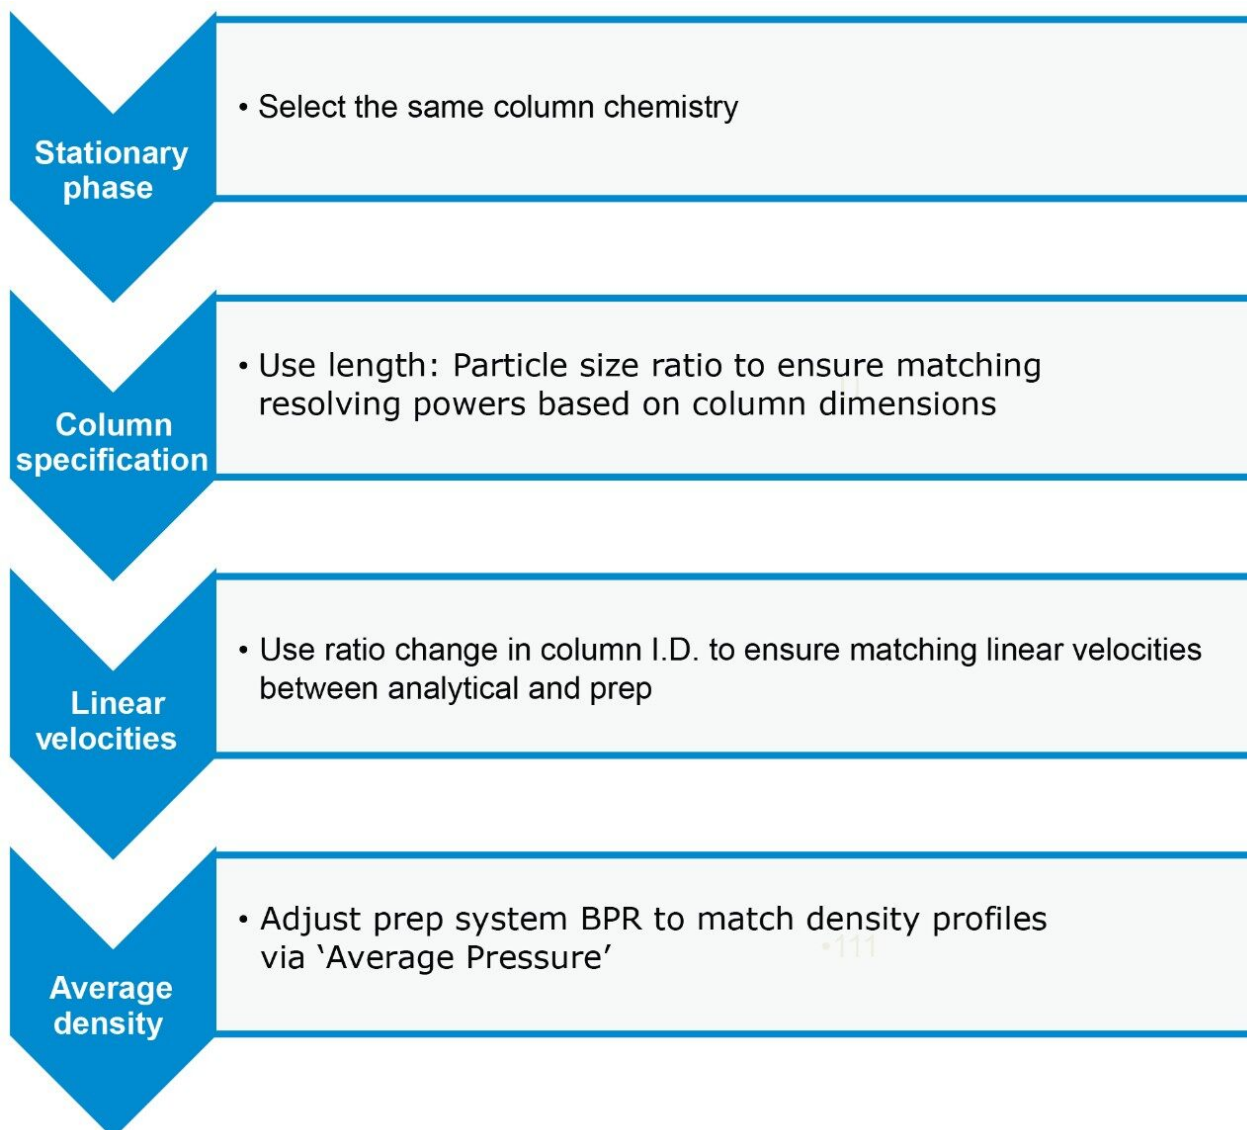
Stationary phase

• Select the same column chemistry

Column specification

• Use length: Particle size ratio to ensure matching resolving powers based on column dimensions

Linear velocities

• Use ratio change in column I.D. to ensure matching linear velocities between analytical and prep

Average density

• Adjust prep system BPR to match density profiles via 'Average Pressure'